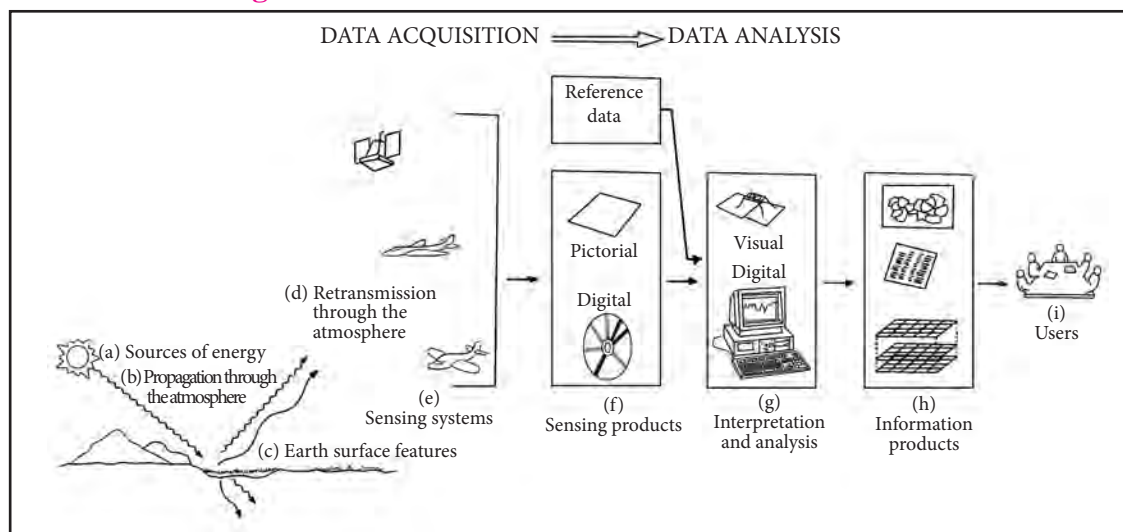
DATA ACQUISITION ⟹ DATA ANALYSIS

Reference data

(d) Retransmission through the atmosphere

(a) Sources of energy

(b) Propagation through the atmosphere

(c) Earth surface features

(e) Sensing systems

Pictorial

Digital

(f) Sensing products

Visual

Digital

(g) Interpretation and analysis

(h) Information products

(i) Users